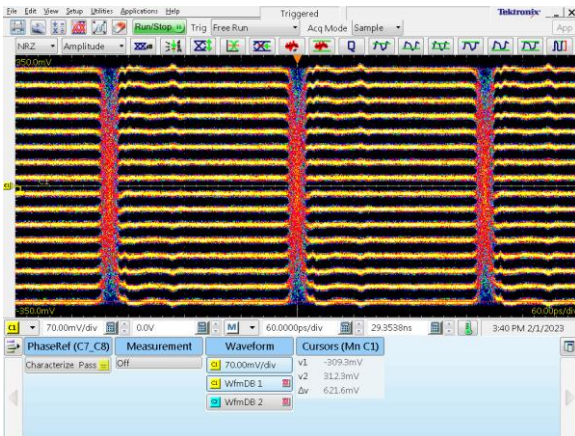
File Edit View Setup Utilities Applications Help
Triggered
Tektronix
Run/Stop
Trig Free Run
Acq Mode Sample
App
NRZ
Amplitude
350.0mV
C1
-350.0mV
60.00ps/div
C1
70.00mV/div
0.0V
M
60.0000ps/div
29.3538ns
3:40 PM 2/1/2023
PhaseRef (C7_C8)
Measurement
Waveform
Cursors (Mn C1)
Characterize Pass
Off
C1 70.00mV/div
C1 WfmDB 1
C2 WfmDB 2
v1 -309.3mV
v2 312.3mV
Δv 621.6mV